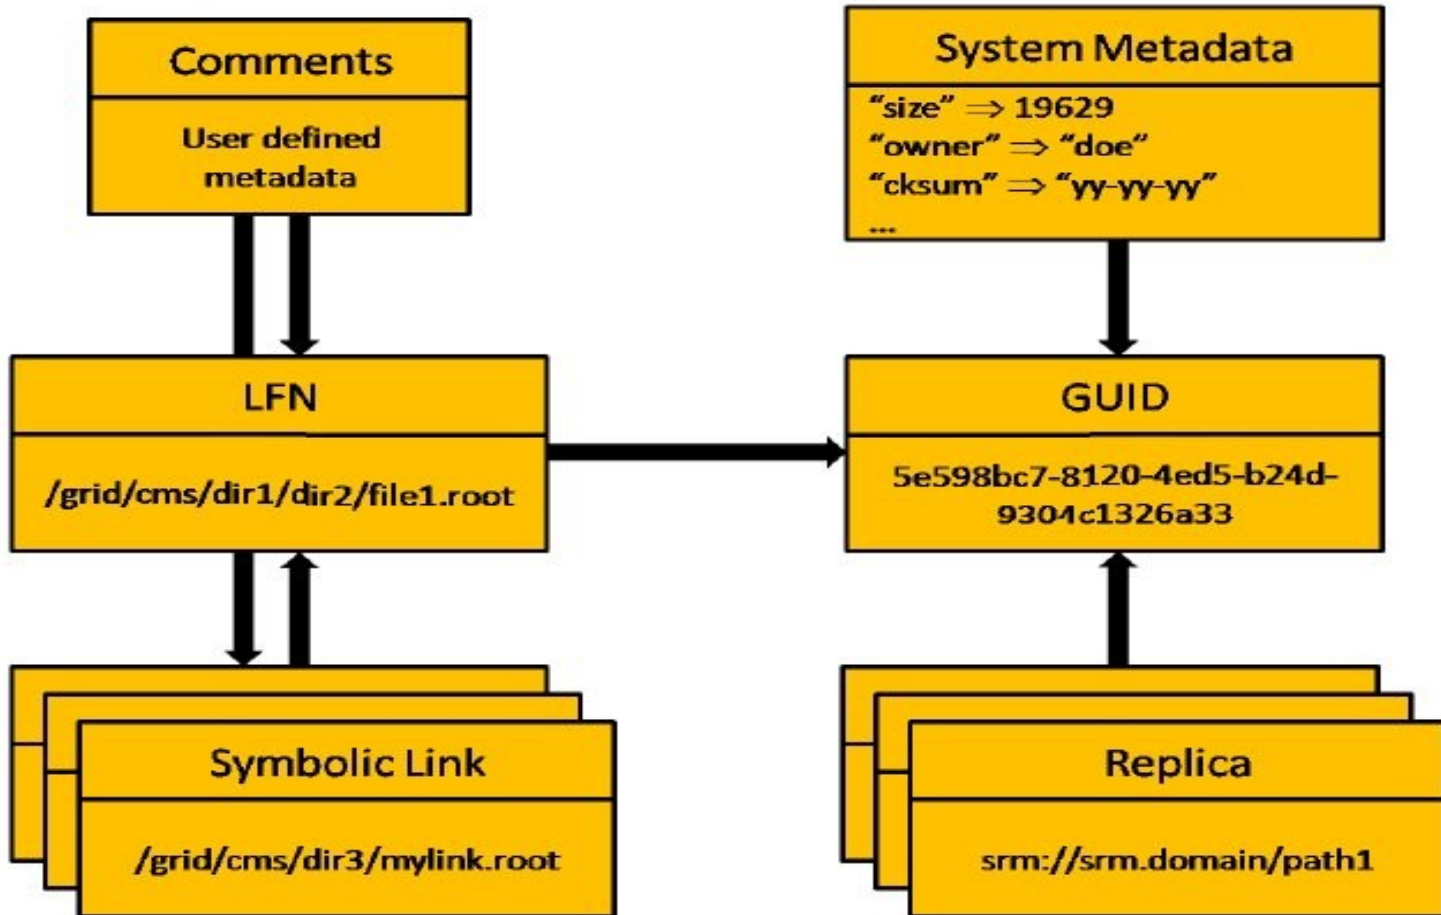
Comments

User defined metadata

System Metadata

“size” $\Rightarrow$ 19629
“owner” $\Rightarrow$ “doe”
“cksum” $\Rightarrow$ “yy-yy-yy”
...

LFN

/grid/cms/dir1/dir2/file1.root

GUID

5e598bc7-8120-4ed5-b24d-9304c1326a33

Symbolic Link

/grid/cms/dir3/mylink.root

Replica

srm://srm.domain/path1